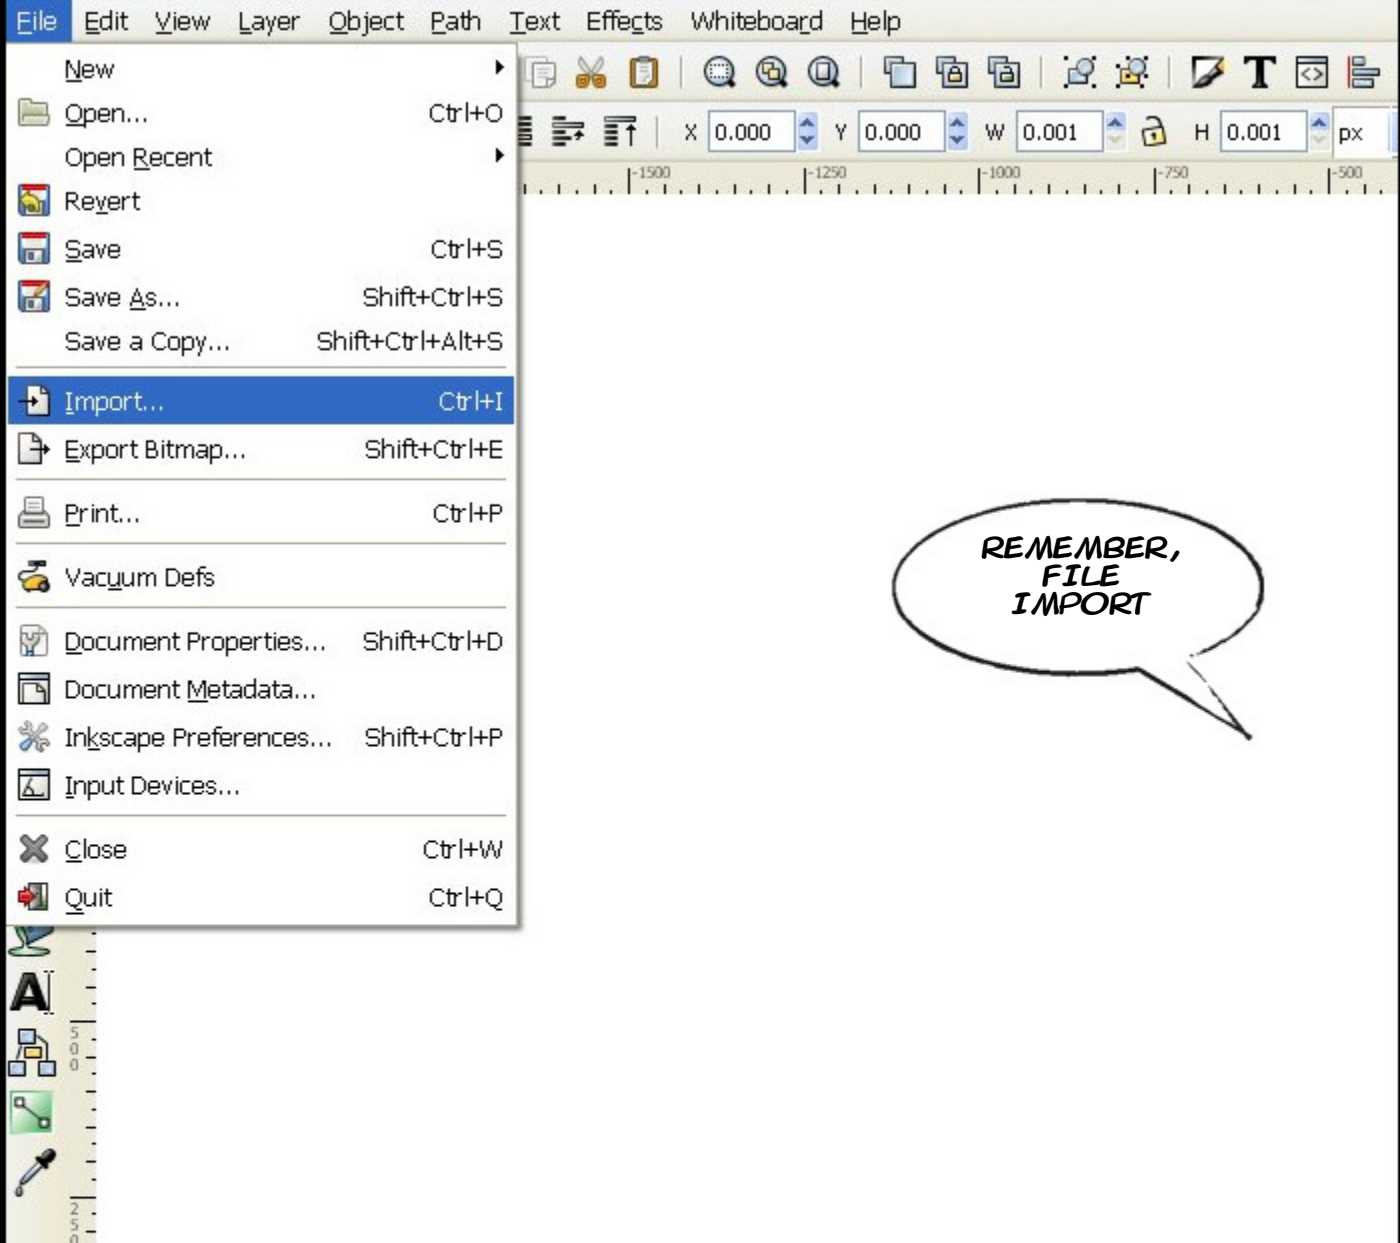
File Edit View Layer Object Path Text Effects Whiteboard Help

New
Open... Ctrl+O
Open Recent
Revert
Save Ctrl+S
Save As... Shift+Ctrl+S
Save a Copy... Shift+Ctrl+Alt+S
Import... Ctrl+I
Export Bitmap... Shift+Ctrl+E
Print... Ctrl+P
Vacuum Defs
Document Properties... Shift+Ctrl+D
Document Metadata...
Inkscape Preferences... Shift+Ctrl+P
Input Devices...
Close Ctrl+W
Quit Ctrl+Q

X 0.000 Y 0.000 W 0.001 H 0.001 px

-1500 -1250 -1000 -750 -500

REMEMBER, FILE IMPORT

500

250